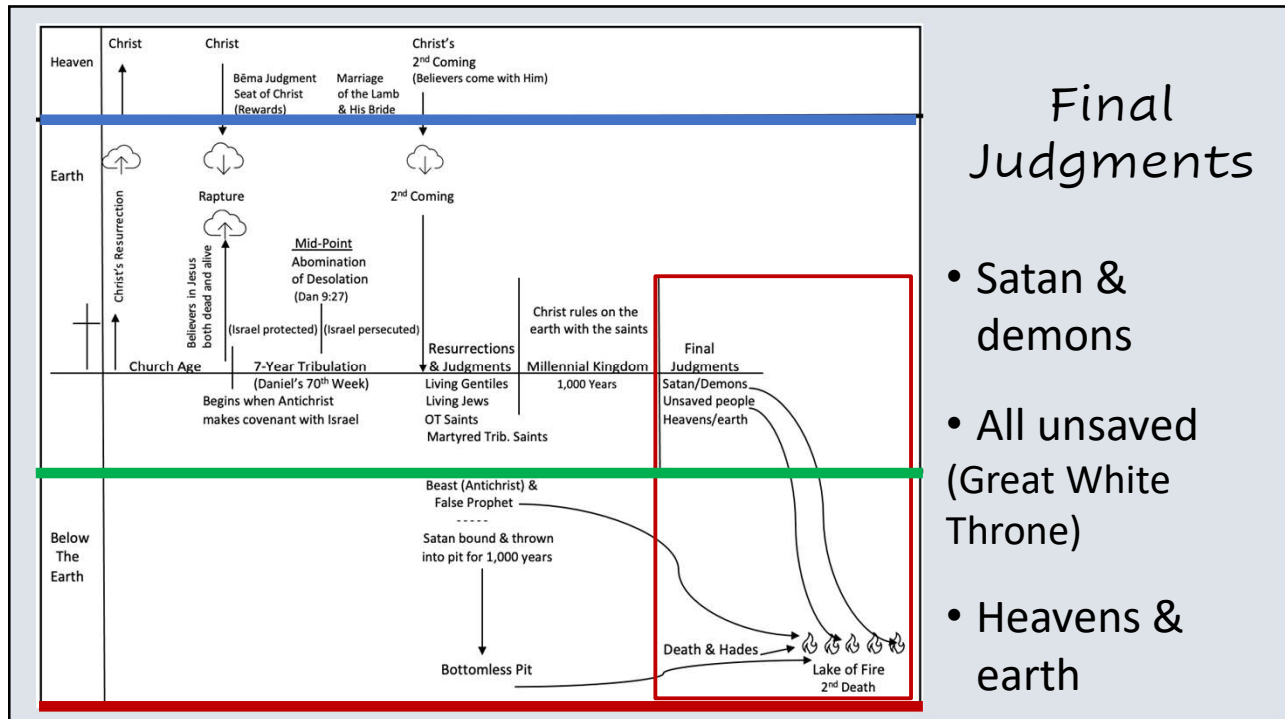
Heaven

Christ

Christ

Bēma Judgment Seat of Christ (Rewards)

Marriage of the Lamb & His Bride

Christ's $2^{nd}$ Coming (Believers come with Him)

Earth

Christ's Resurrection

Rapture

Believers in Jesus both dead and alive

$2^{nd}$ Coming

Mid-Point Abomination of Desolation (Dan 9:27)

(Israel protected) (Israel persecuted)

Christ rules on the earth with the saints

Church Age

7-Year Tribulation (Daniel's $70^{th}$ Week)

Begins when Antichrist makes covenant with Israel

Resurrections & Judgments
Living Gentiles
Living Jews
OT Saints
Martyred Trib. Saints

Millennial Kingdom
1,000 Years

Final Judgments
Satan/Demons
Unsaved people
Heavens/earth

Below The Earth

Beast (Antichrist) & False Prophet
-----
Satan bound & thrown into pit for 1,000 years

Bottomless Pit

Death & Hades

Lake of Fire
$2^{nd}$ Death

Final Judgments

• Satan & demons

• All unsaved (Great White Throne)

• Heavens & earth